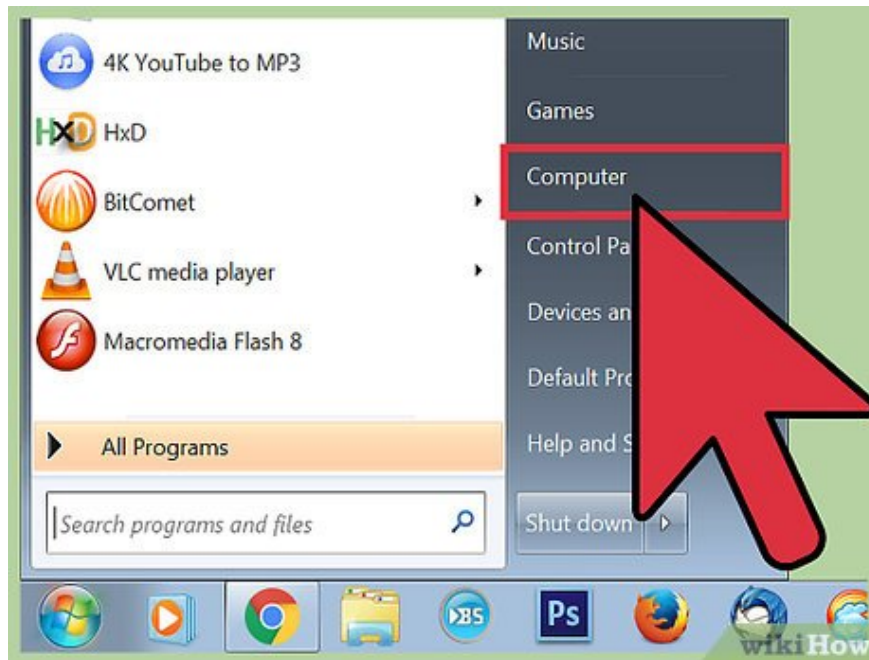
4K YouTube to MP3

HxD

BitComet

VLC media player

Macromedia Flash 8

All Programs

Search programs and files

Music

Games

Computer

Control Pa

Devices an

Default Pro

Help and S

Shut down

BS

Ps

wikiHow